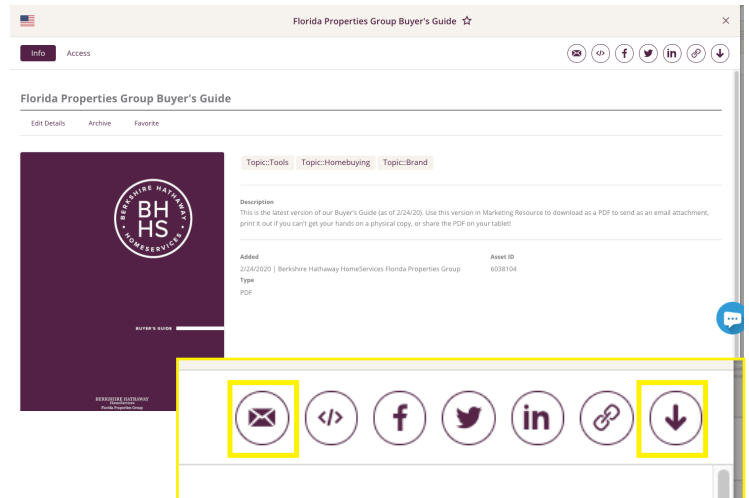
Florida Properties Group Buyer's Guide ☆

×

Info Access

Florida Properties Group Buyer's Guide

Edit Details Archive Favorite

BERKSHIRE HATHAWAY
BH
HS
HOMESERVICES

BUYER'S GUIDE

BERKSHIRE HATHAWAY
HomeServices
Florida Properties Group

Topic::Tools Topic::Homebuying Topic::Brand

Description
This is the latest version of our Buyer's Guide (as of 2/24/20). Use this version in Marketing Resource to download as a PDF to send as an email attachment, print it out if you can't get your hands on a physical copy, or share the PDF on your tablet!

Added
2/24/2020 | Berkshire Hathaway HomeServices Florida Properties Group

Asset ID
6038104

Type
PDF